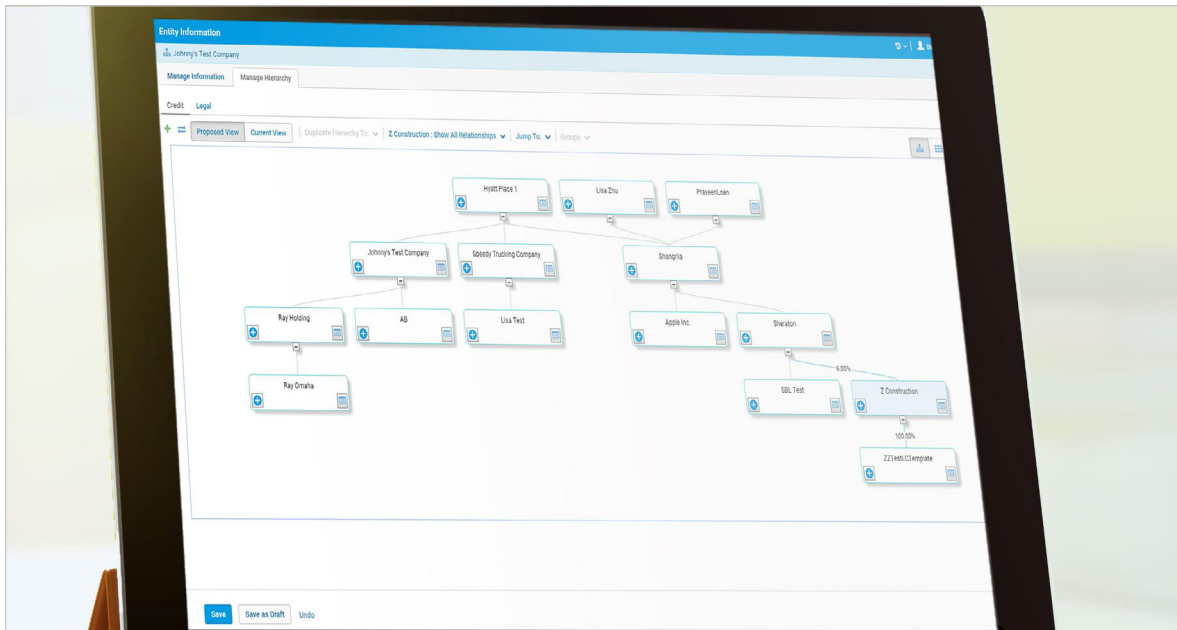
Entity Information

Johnny's Test Company

Manage Information | Manage Hierarchy

Credit | Legal

Proposed View | Current View | Duplicate Hierarchy To: | Z Construction : Show All Relationships | Jump To. | Groups

Hyatt Place 1

Lisa Zhu

PraveenLoan

Johnny's Test Company

Speedy Trucking Company

Shangrila

Ray Holding

AB

Lisa Test

Apple Inc.

Sheraton

Ray Omaha

6.00%

SBL Test

Z Construction

100.00%

ZZTestLCTemplate

Save | Save as Draft | Undo